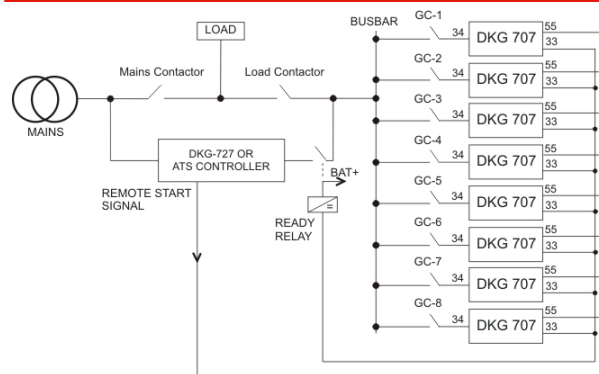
LOAD

BUSBAR

Mains Contactor

Load Contactor

MAINS

DKG-727 OR ATS CONTROLLER

BAT+

REMOTE START SIGNAL

READY RELAY

=

GC-1
34
DKG 707
55
33

GC-2
34
DKG 707
55
33

GC-3
34
DKG 707
55
33

GC-4
34
DKG 707
55
33

GC-5
34
DKG 707
55
33

GC-6
34
DKG 707
55
33

GC-7
34
DKG 707
55
33

GC-8
34
DKG 707
55
33